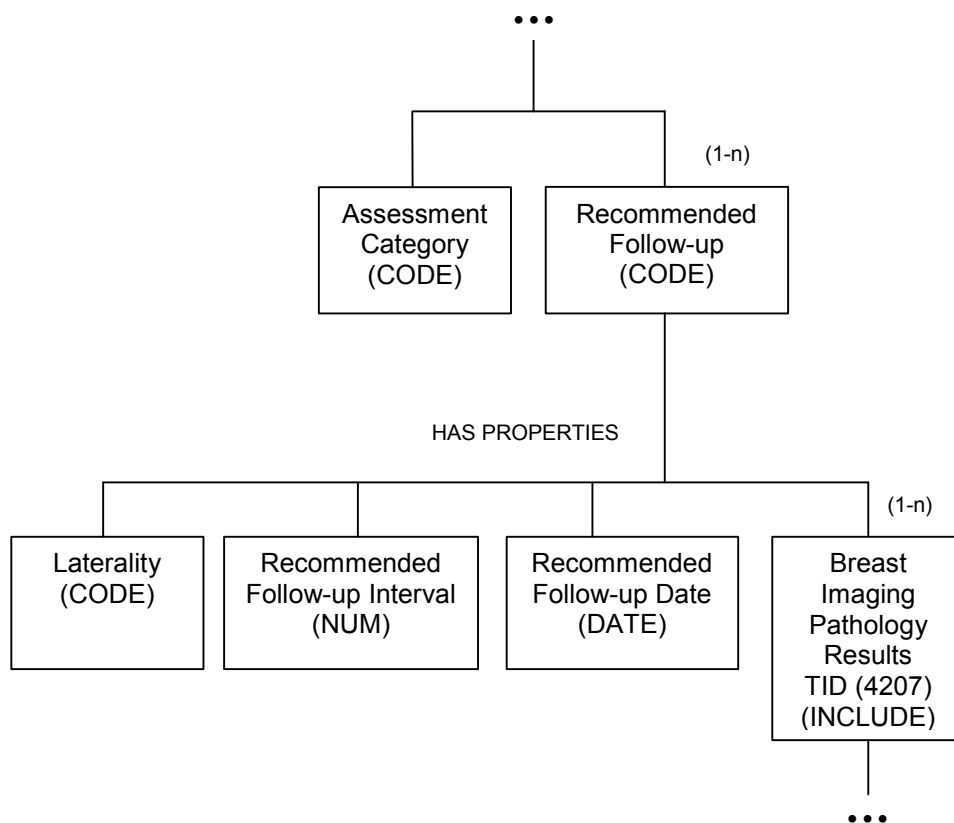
•••

(1-n)

Assessment Category (CODE)

Recommended Follow-up (CODE)

HAS PROPERTIES

(1-n)

Laterality (CODE)

Recommended Follow-up Interval (NUM)

Recommended Follow-up Date (DATE)

Breast Imaging Pathology Results TID (4207) (INCLUDE)

•••